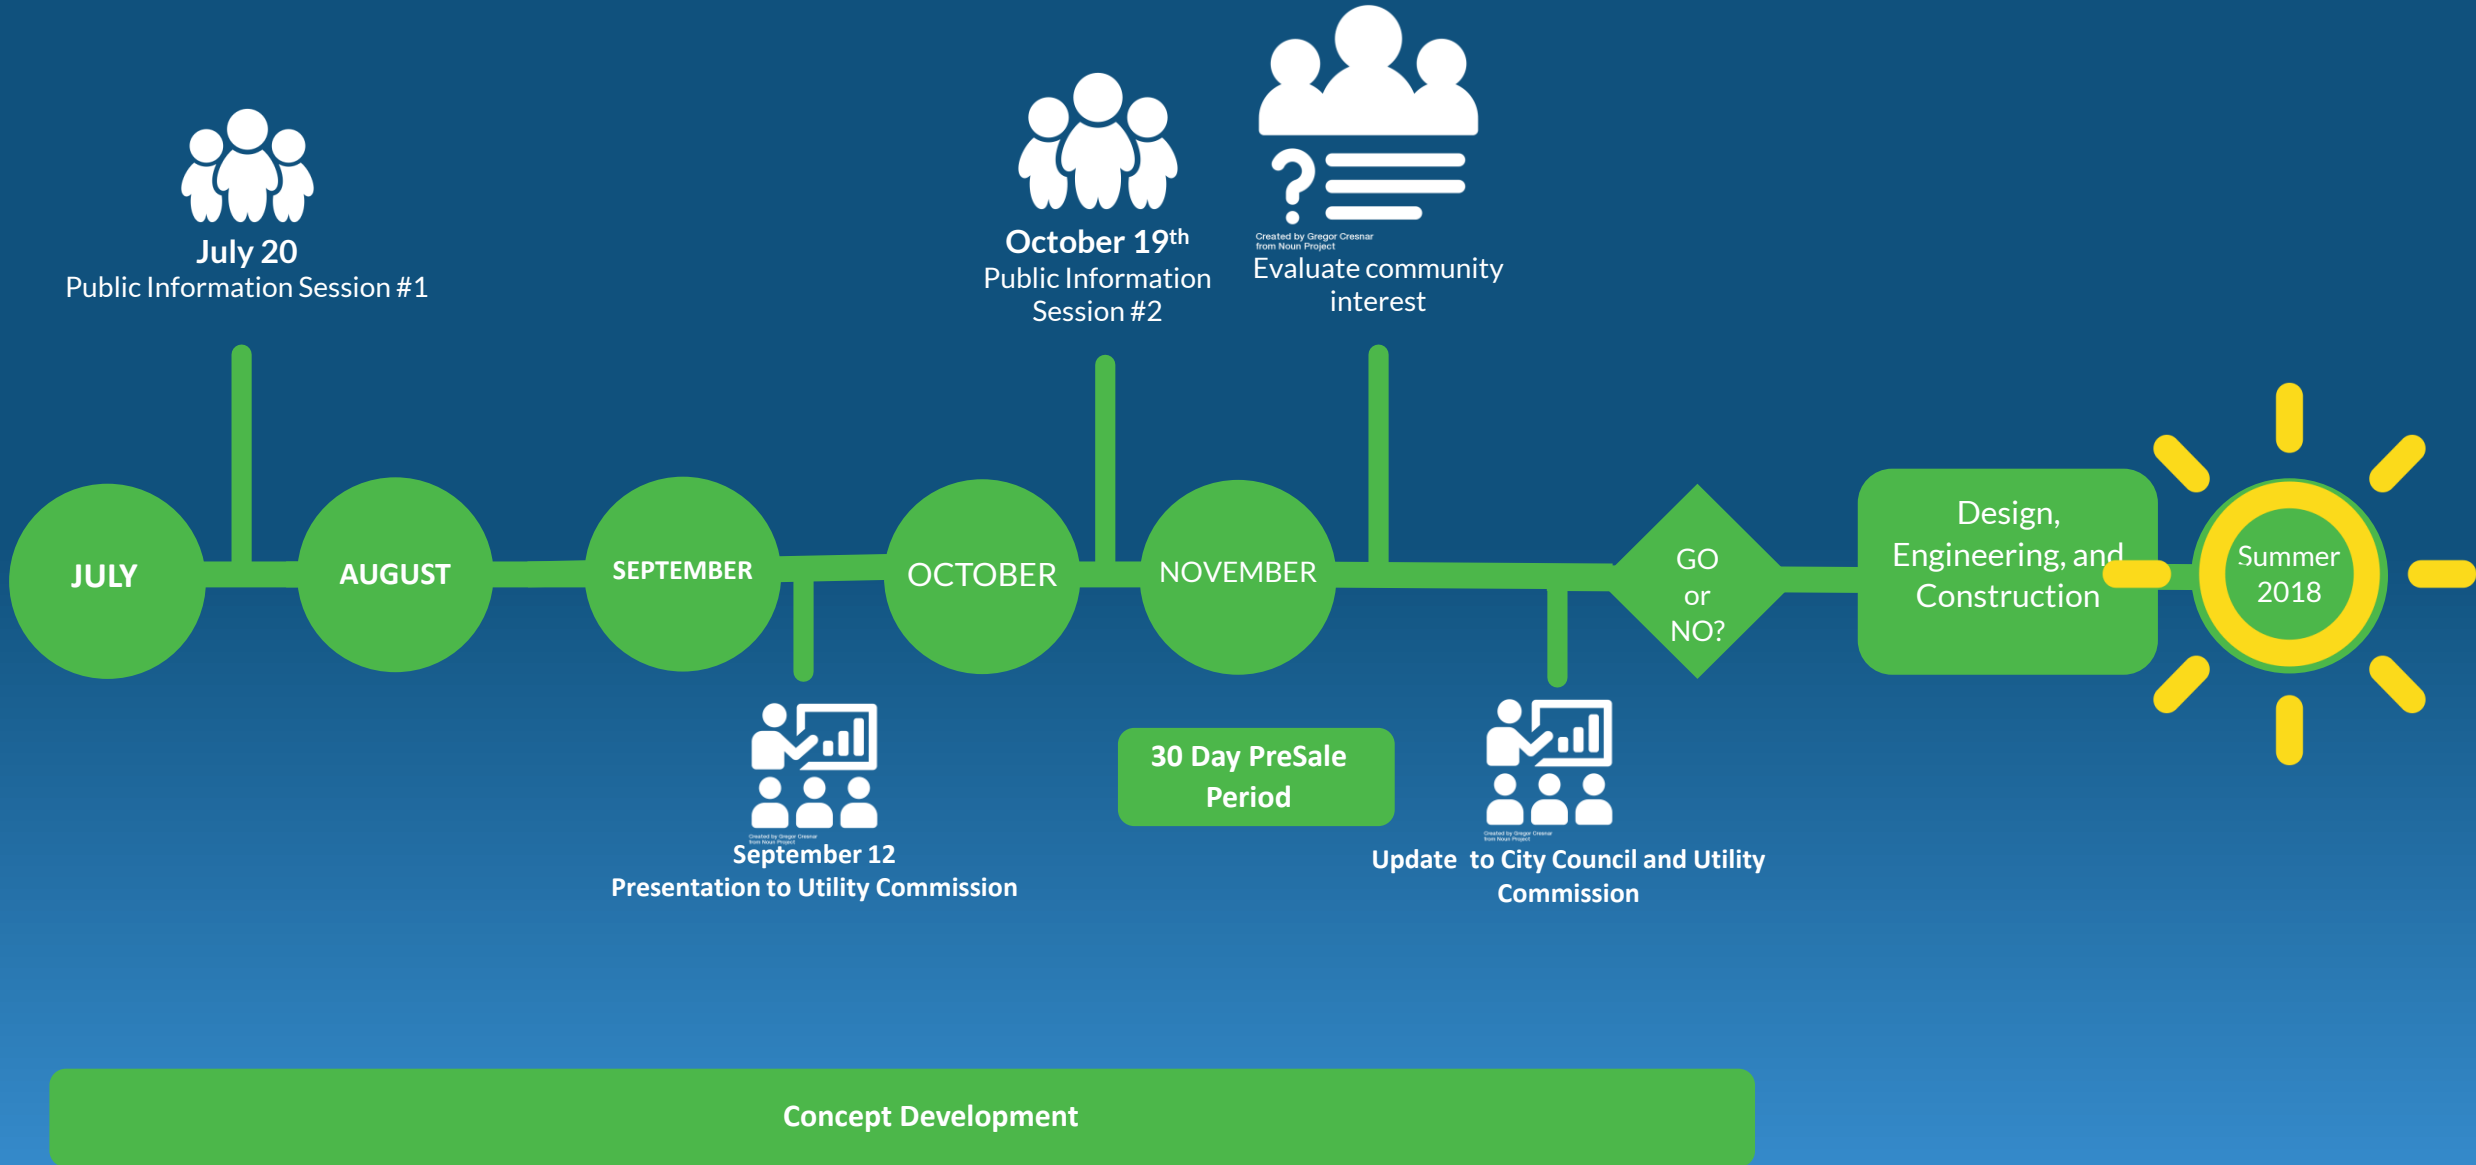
July 20
Public Information Session #1

October 19$^{th}$
Public Information Session #2

Created by Gregor Cresnar from Noun Project
Evaluate community interest

JULY

AUGUST

SEPTEMBER

OCTOBER

NOVEMBER

GO or NO?

Design, Engineering, and Construction

Summer 2018

Created by Gregor Cresnar from Noun Project
September 12
Presentation to Utility Commission

30 Day PreSale Period

Created by Gregor Cresnar from Noun Project
Update to City Council and Utility Commission

Concept Development